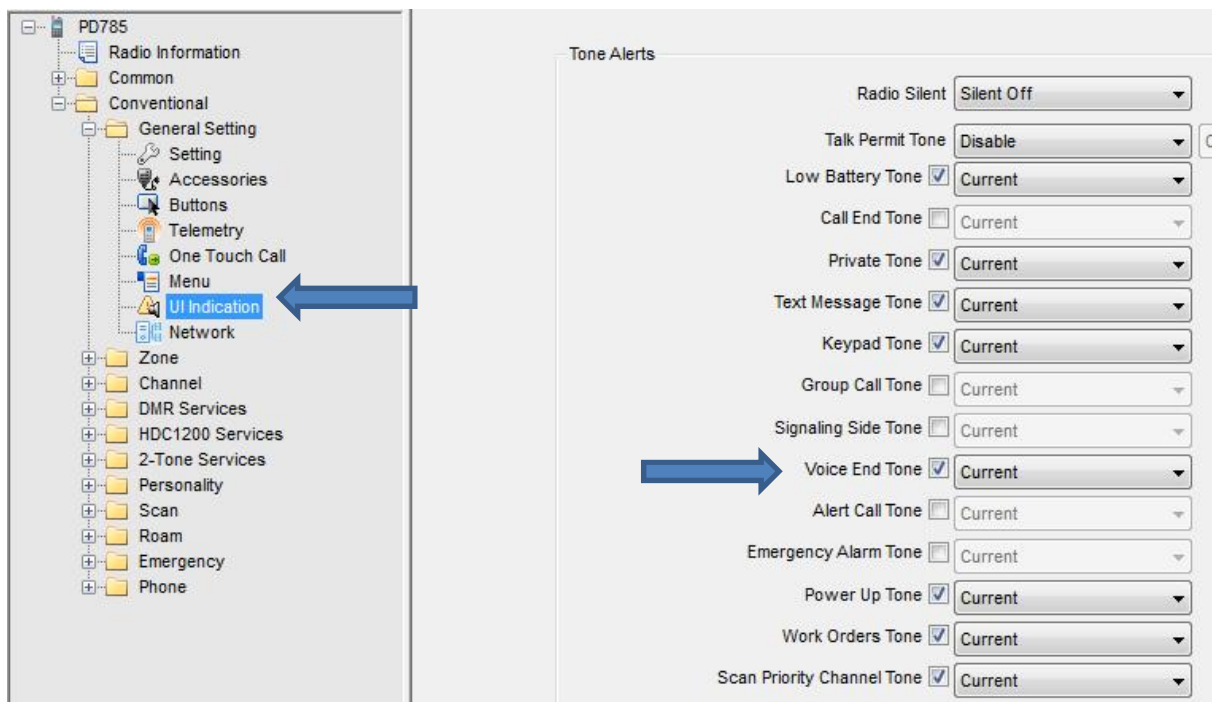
PD785
Radio Information
Common
Conventional
General Setting
Setting
Accessories
Buttons
Telemetry
One Touch Call
Menu
UI Indication
Network
Zone
Channel
DMR Services
HDC1200 Services
2-Tone Services
Personality
Scan
Roam
Emergency
Phone

Tone Alerts

Radio Silent | Silent Off
Talk Permit Tone | Disable
Low Battery Tone | Current
Call End Tone | Current
Private Tone | Current
Text Message Tone | Current
Keypad Tone | Current
Group Call Tone | Current
Signaling Side Tone | Current
Voice End Tone | Current
Alert Call Tone | Current
Emergency Alarm Tone | Current
Power Up Tone | Current
Work Orders Tone | Current
Scan Priority Channel Tone | Current